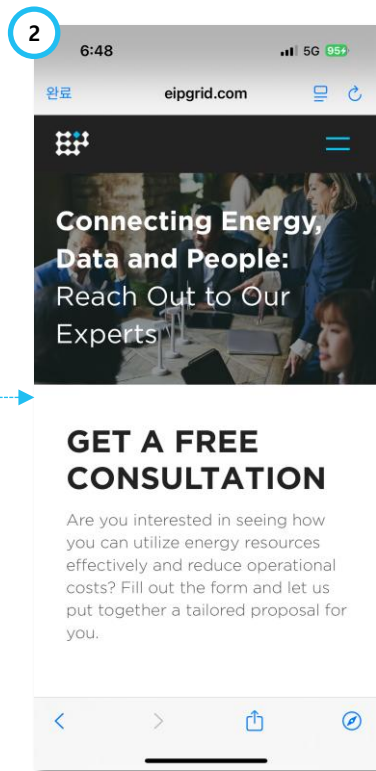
2

6:48 5G 95+

완료 eipgrid.com

Connecting Energy, Data and People: Reach Out to Our Experts

GET A FREE CONSULTATION

Are you interested in seeing how you can utilize energy resources effectively and reduce operational costs? Fill out the form and let us put together a tailored proposal for you.